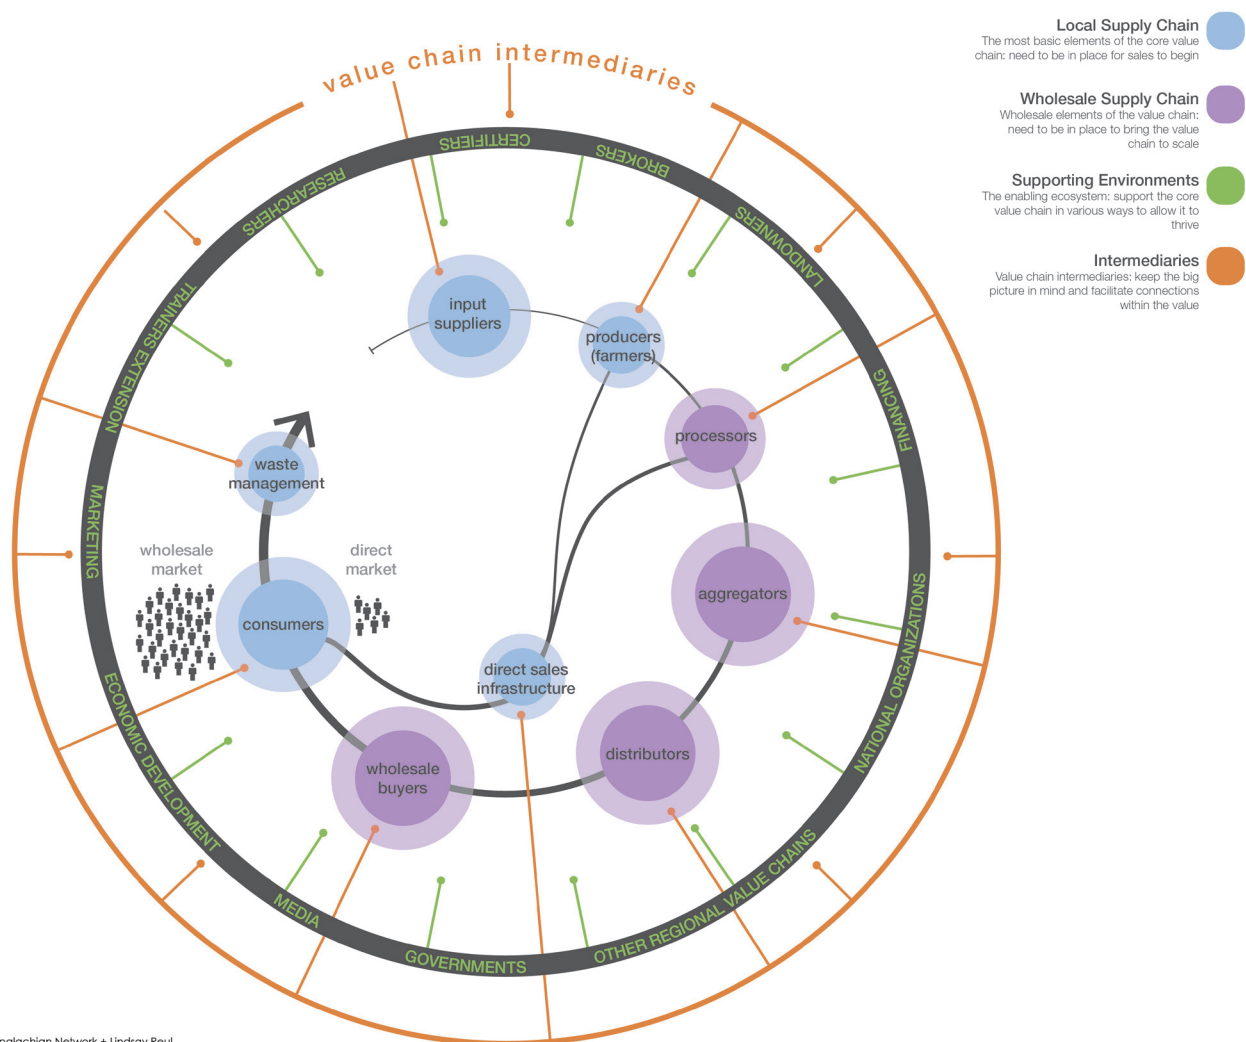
value chain intermediaries

CERTIFIERS
BROKERS
LANDOWNERS
FINANCING
NATIONAL ORGANIZATIONS
OTHER REGIONAL VALUE CHAINS
GOVERNMENTS
MEDIA
ECONOMIC DEVELOPMENT
MARKETING
TRAINERS EXTENSION
RESEARCHERS

input suppliers

producers (farmers)

processors

aggregators

distributors

direct sales infrastructure

wholesale buyers

consumers

waste management

wholesale market

direct market

Local Supply Chain
The most basic elements of the core value chain: need to be in place for sales to begin

Wholesale Supply Chain
Wholesale elements of the value chain: need to be in place to bring the value chain to scale

Supporting Environments
The enabling ecosystem: support the core value chain in various ways to allow it to thrive

Intermediaries
Value chain intermediaries: keep the big picture in mind and facilitate connections within the value

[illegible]alachian Network + Lindsay Paul